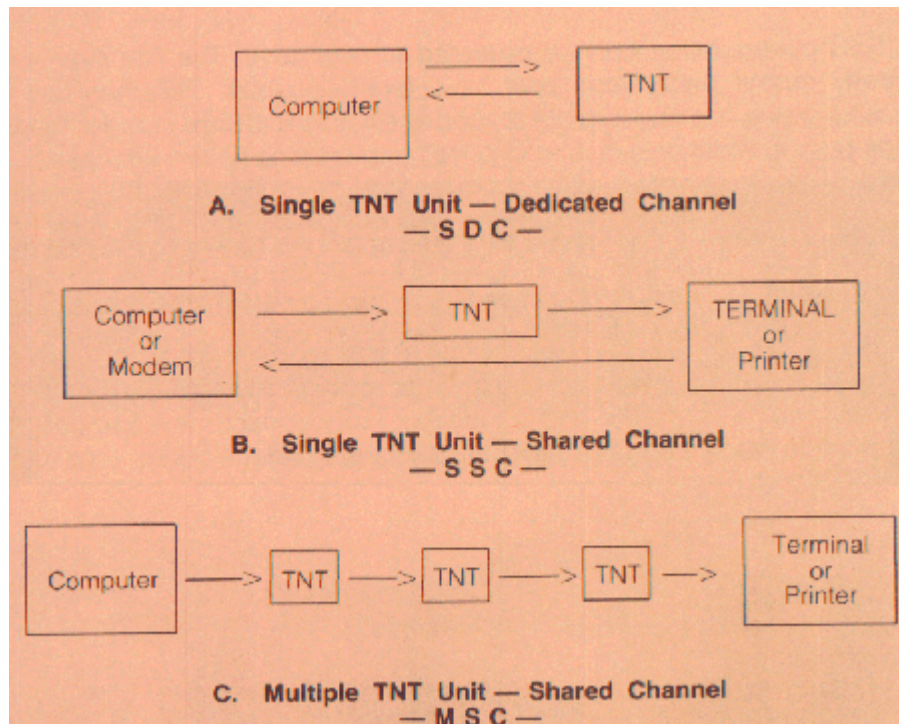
Computer

TNT

A. Single TNT Unit — Dedicated Channel
— S D C —

Computer or Modem

TNT

TERMINAL or Printer

B. Single TNT Unit — Shared Channel
— S S C —

Computer

TNT

TNT

TNT

Terminal or Printer

C. Multiple TNT Unit — Shared Channel
— M S C —